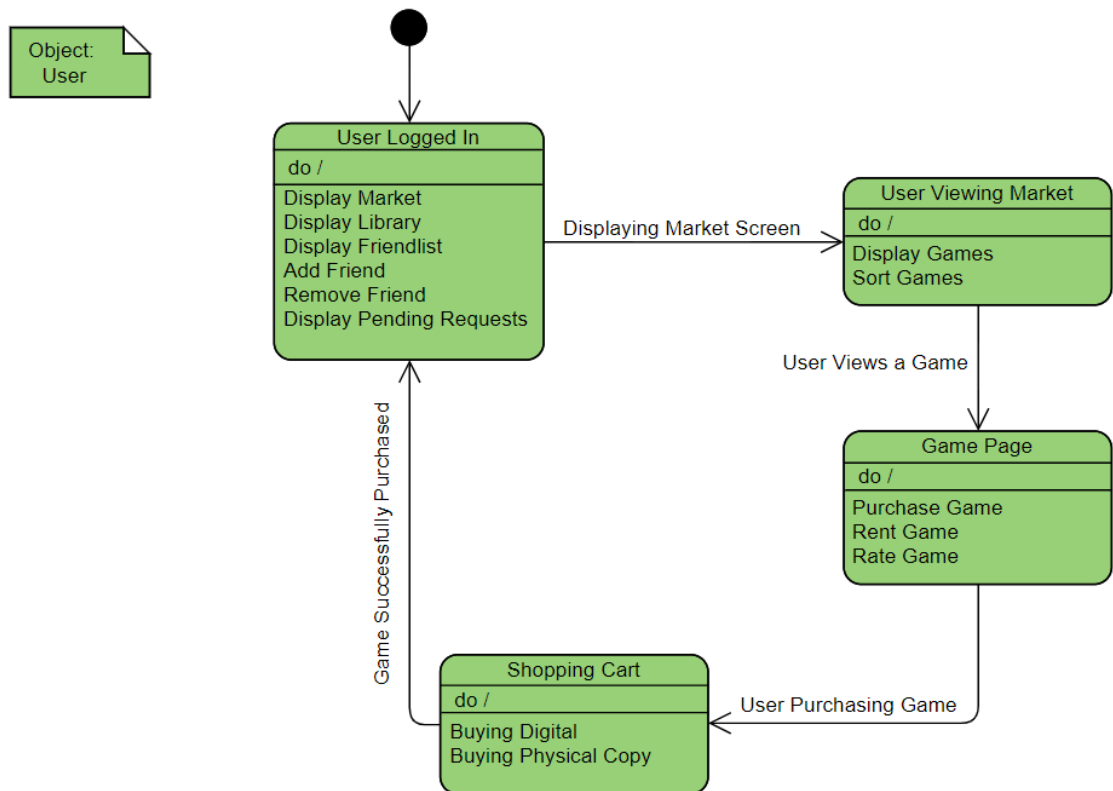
Object:
User

User Logged In
do /
Display Market
Display Library
Display Friendlist
Add Friend
Remove Friend
Display Pending Requests

Displaying Market Screen

User Viewing Market
do /
Display Games
Sort Games

User Views a Game

Game Page
do /
Purchase Game
Rent Game
Rate Game

User Purchasing Game

Shopping Cart
do /
Buying Digital
Buying Physical Copy

Game Successfully Purchased